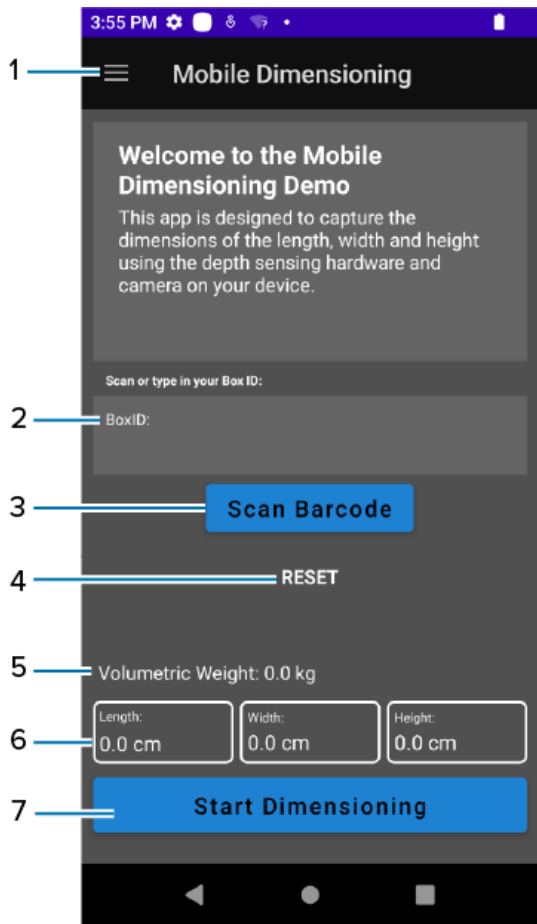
3:55 PM

1

Mobile Dimensioning

Welcome to the Mobile Dimensioning Demo

This app is designed to capture the dimensions of the length, width and height using the depth sensing hardware and camera on your device.

Scan or type in your Box ID:

2

BoxID:

3

Scan Barcode

4

RESET

5

Volumetric Weight: 0.0 kg

6

| Length: 0.0 cm | Width: 0.0 cm | Height: 0.0 cm |
|---|---|---|

7

Start Dimensioning